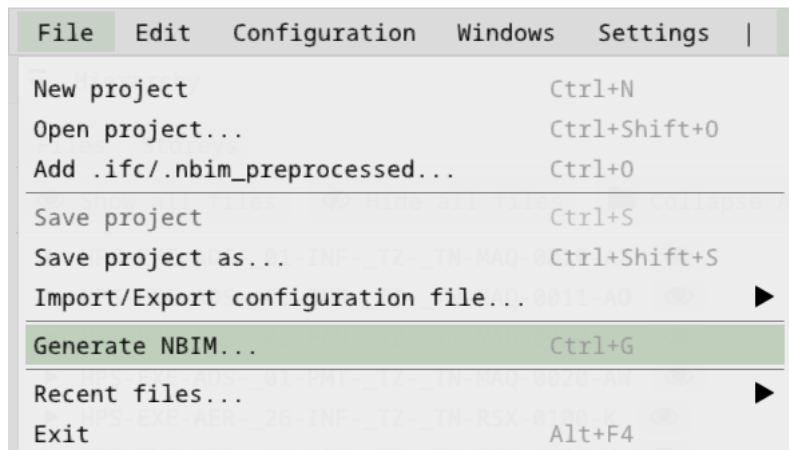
File Edit Configuration Windows Settings |

New project Ctrl+N
Open project... Ctrl+Shift+O
Add .ifc/.nbim_preprocessed... Ctrl+O
Save project Ctrl+S
Save project as... Ctrl+Shift+S
Import/Export configuration file...
Generate NBIM... Ctrl+G
Recent files...
Exit Alt+F4